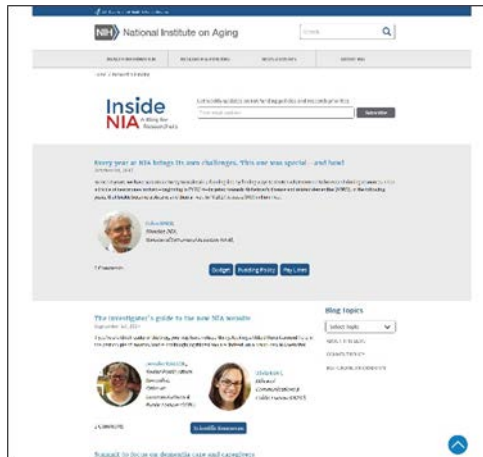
NIH National Institute on Aging

Search

Inside NIA
A Blog for Researchers

Subscribe

Every year at NIA brings its own challenges. This one was special – and hard

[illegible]

Director, NIA

Budget Funding Policy Pay Lines

The investigator's guide to the new NIA website

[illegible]

Scientific Resources

Blog topics

Select topic

Support to focus on dementia care and caregivers